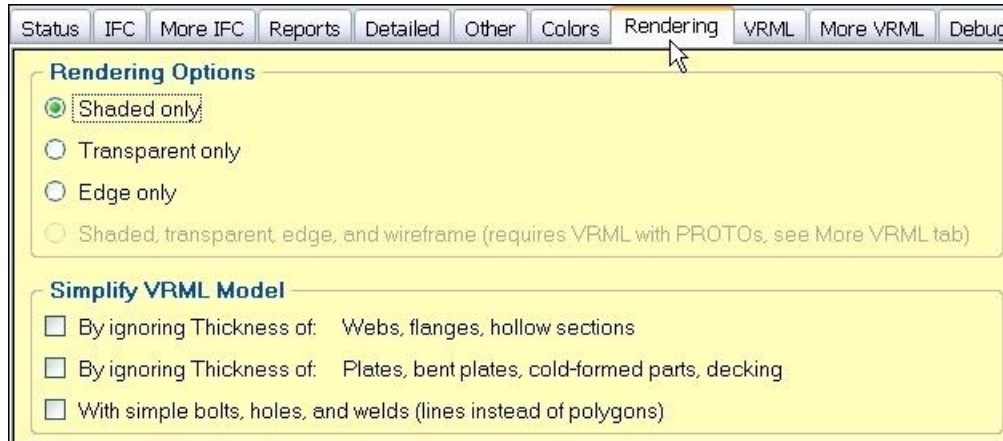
Status | IFC | More IFC | Reports | Detailed | Other | Colors | Rendering | VRML | More VRML | Debug

Rendering Options

Shaded only

Transparent only

Edge only

Shaded, transparent, edge, and wireframe (requires VRML with PROTOs, see More VRML tab)

Simplify VRML Model

By ignoring Thickness of: Webs, flanges, hollow sections

By ignoring Thickness of: Plates, bent plates, cold-formed parts, decking

With simple bolts, holes, and welds (lines instead of polygons)